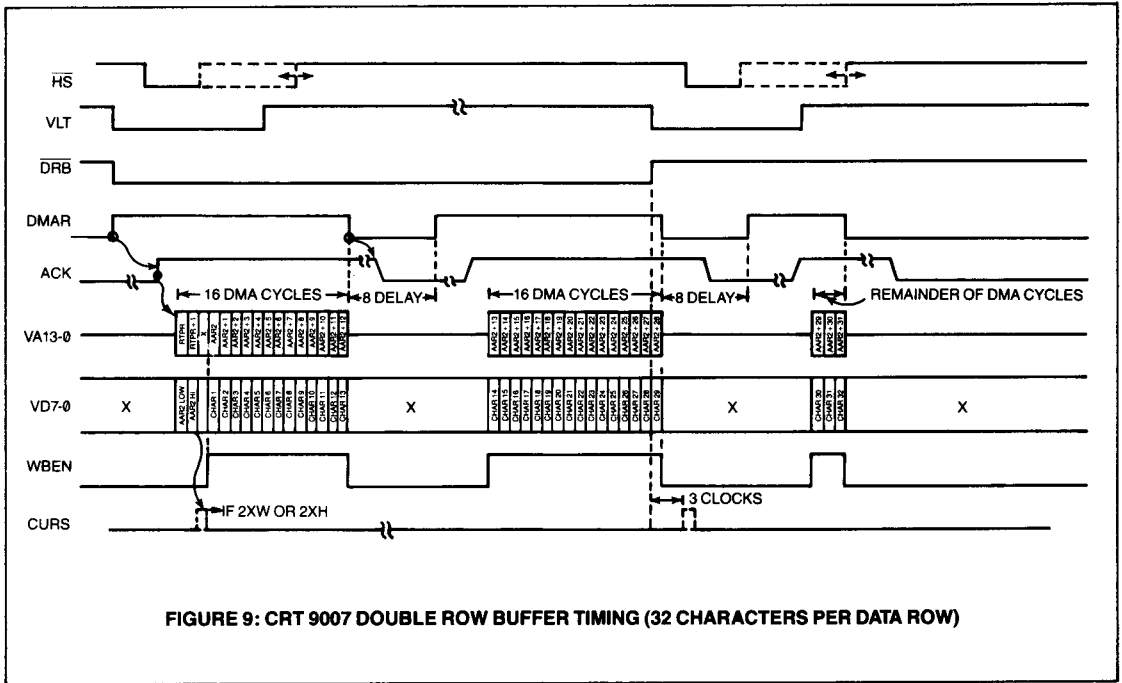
$\overline{HS}$

VLT

$\overline{DRB}$

DMAR

ACK

16 DMA CYCLES

8 DELAY

16 DMA CYCLES

8 DELAY

REMAINDER OF DMA CYCLES

VA13-0

RTPR
RTPR + 1
X
AAR2
AAR2 + 1
AAR2 + 2
AAR2 + 3
AAR2 + 4
AAR2 + 5
AAR2 + 6
AAR2 + 7
AAR2 + 8
AAR2 + 9
AAR2 + 10
AAR2 + 11
AAR2 + 12

AAR2 + 13
AAR2 + 14
AAR2 + 15
AAR2 + 16
AAR2 + 17
AAR2 + 18
AAR2 + 19
AAR2 + 20
AAR2 + 21
AAR2 + 22
AAR2 + 23
AAR2 + 24
AAR2 + 25
AAR2 + 26
AAR2 + 27
AAR2 + 28

AAR2 + 29
AAR2 + 30
AAR2 + 31

VD7-0

X

AAR2 LOW
AAR2 HI
CHAR 1
CHAR 2
CHAR 3
CHAR 4
CHAR 5
CHAR 6
CHAR 7
CHAR 8
CHAR 9
CHAR 10
CHAR 11
CHAR 12
CHAR 13

X

CHAR 14
CHAR 15
CHAR 16
CHAR 17
CHAR 18
CHAR 19
CHAR 20
CHAR 21
CHAR 22
CHAR 23
CHAR 24
CHAR 25
CHAR 26
CHAR 27
CHAR 28
CHAR 29

X

CHAR 30
CHAR 31
CHAR 32

X

WBEN

3 CLOCKS

IF 2XW OR 2XH

CURS

FIGURE 9: CRT 9007 DOUBLE ROW BUFFER TIMING (32 CHARACTERS PER DATA ROW)